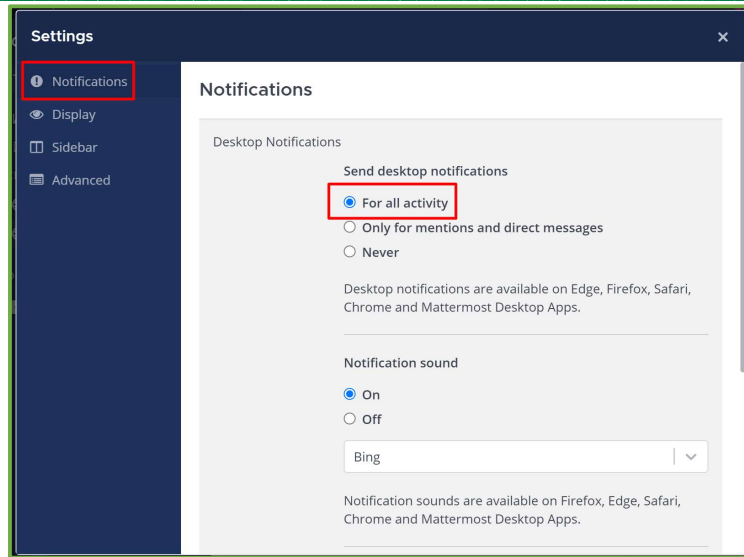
Settings
×

Notifications
Display
Sidebar
Advanced

Notifications

Desktop Notifications

Send desktop notifications

For all activity
Only for mentions and direct messages
Never

Desktop notifications are available on Edge, Firefox, Safari, Chrome and Mattermost Desktop Apps.

Notification sound

On
Off

Bing

Notification sounds are available on Firefox, Edge, Safari, Chrome and Mattermost Desktop Apps.